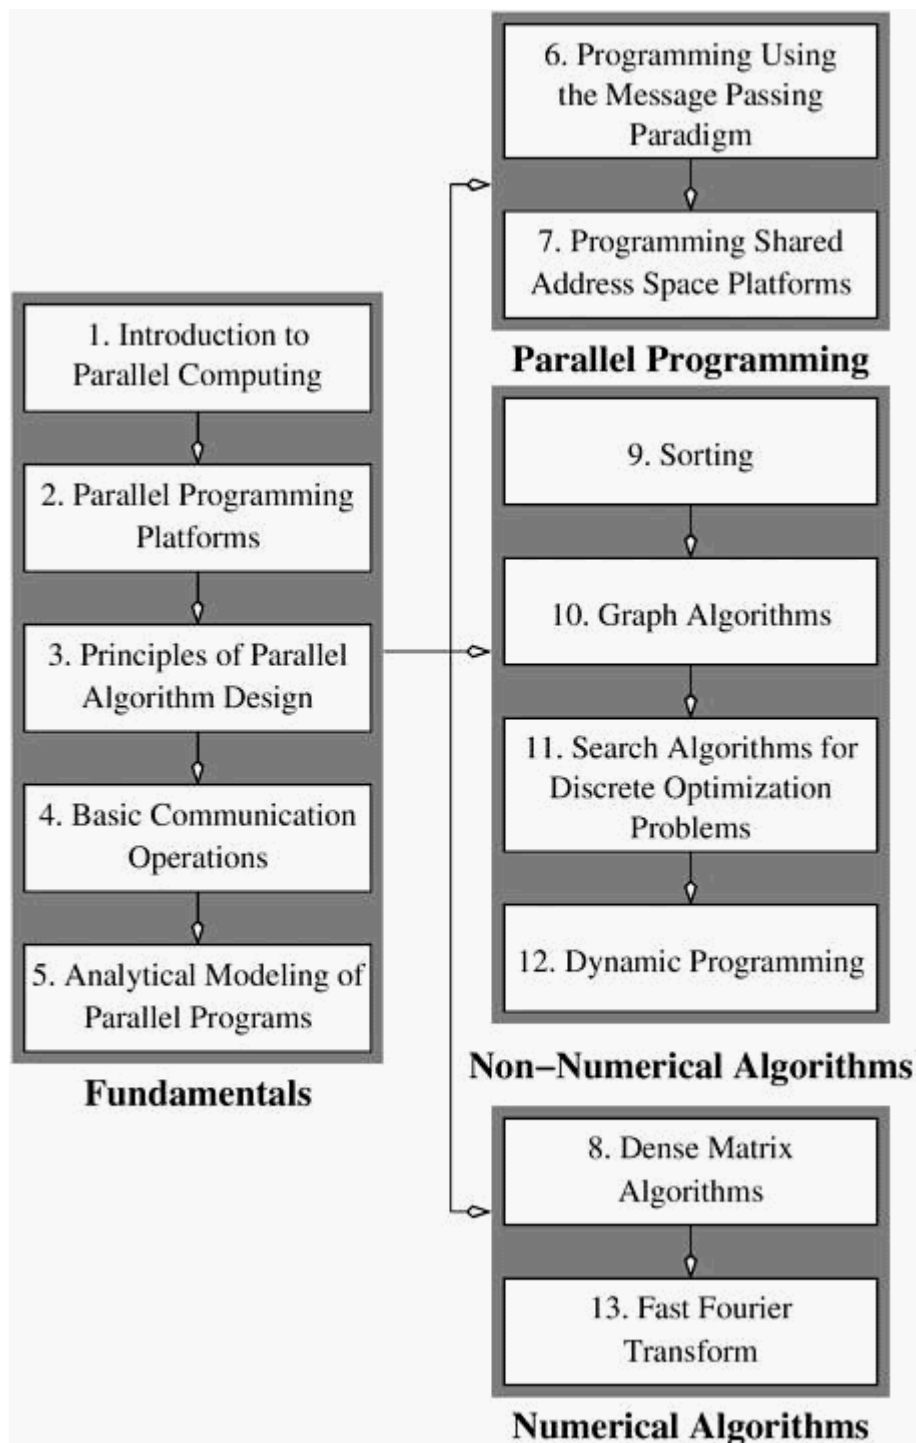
6. Programming Using the Message Passing Paradigm

7. Programming Shared Address Space Platforms

Parallel Programming

1. Introduction to Parallel Computing

2. Parallel Programming Platforms

3. Principles of Parallel Algorithm Design

4. Basic Communication Operations

5. Analytical Modeling of Parallel Programs

Fundamentals

9. Sorting

10. Graph Algorithms

11. Search Algorithms for Discrete Optimization Problems

12. Dynamic Programming

Non−Numerical Algorithms

8. Dense Matrix Algorithms

13. Fast Fourier Transform

Numerical Algorithms